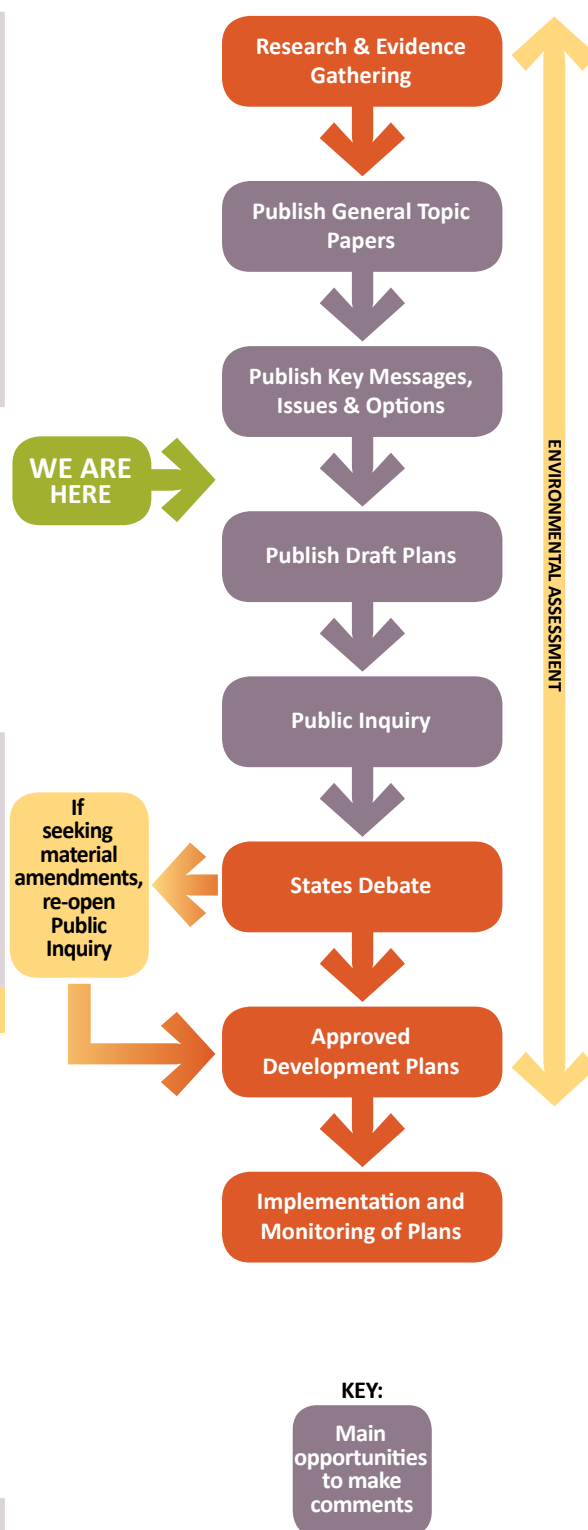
Research & Evidence Gathering

Publish General Topic Papers

Publish Key Messages, Issues & Options

WE ARE HERE

Publish Draft Plans

Public Inquiry

If seeking material amendments, re-open Public Inquiry

States Debate

Approved Development Plans

Implementation and Monitoring of Plans

ENVIRONMENTAL ASSESSMENT

KEY:

Main opportunities to make comments